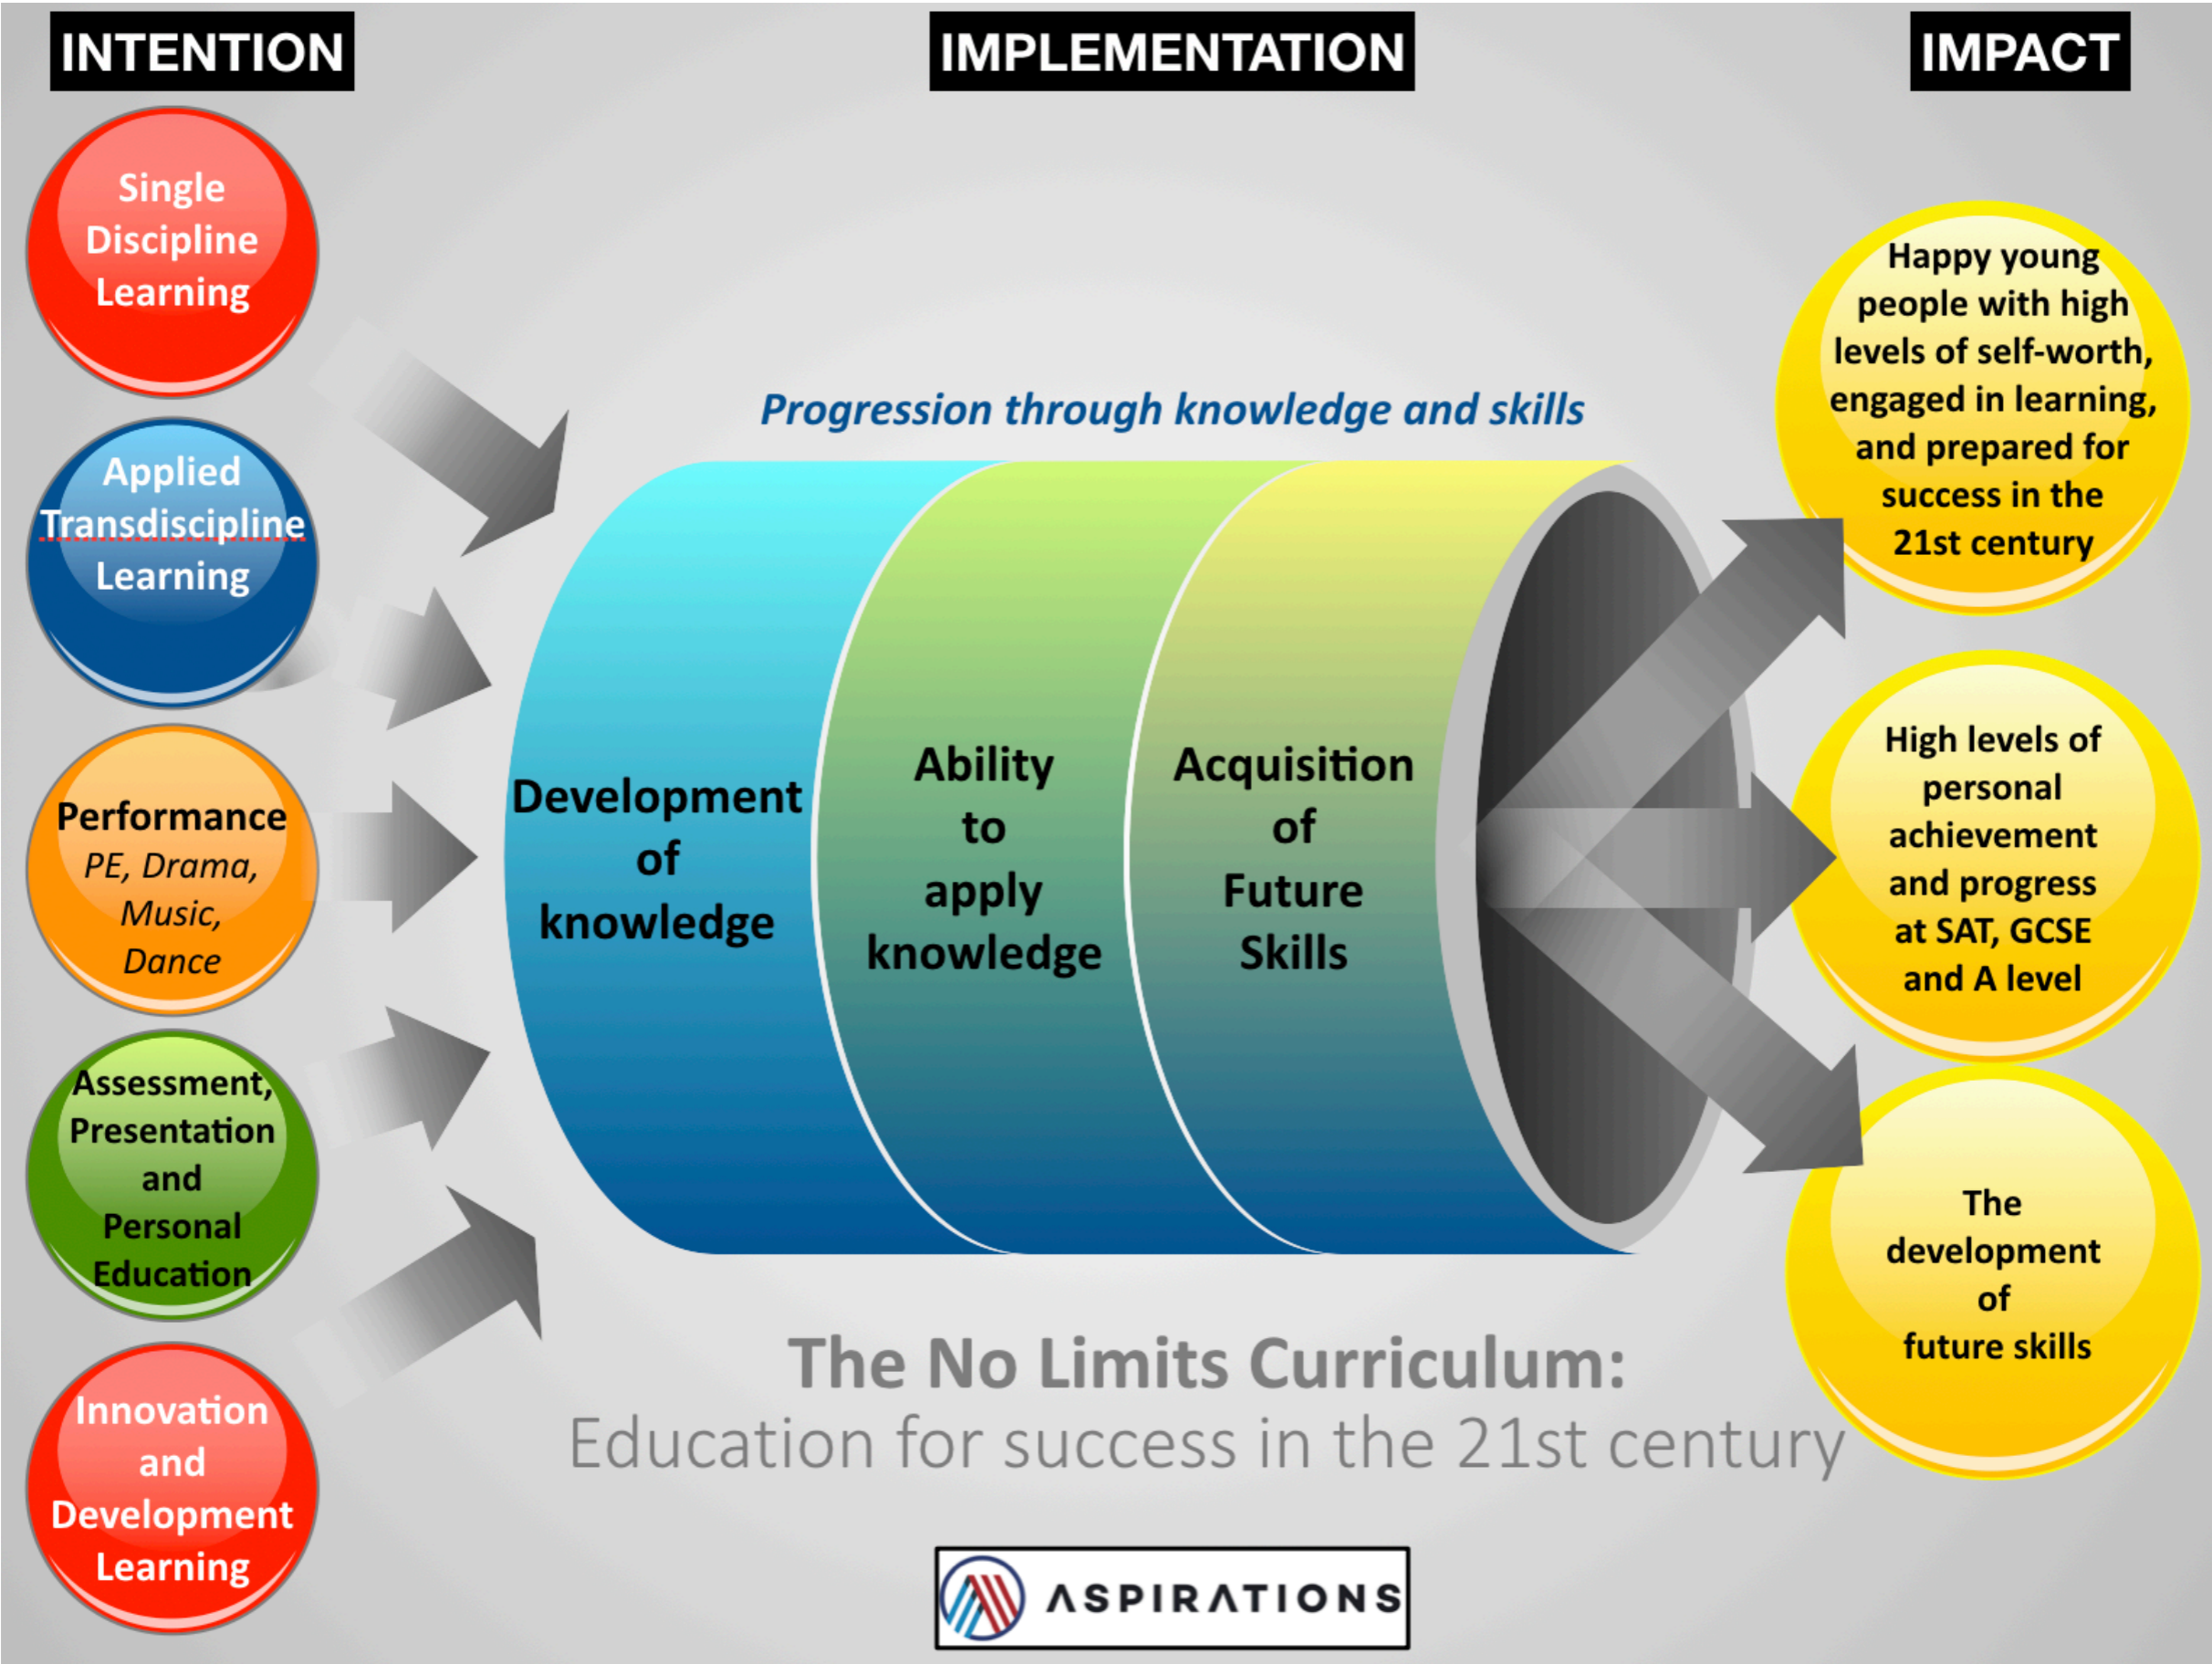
INTENTION

IMPLEMENTATION

IMPACT

Single Discipline Learning

Applied Transdiscipline Learning

Performance
PE, Drama, Music, Dance

Assessment, Presentation and Personal Education

Innovation and Development Learning

Progression through knowledge and skills

Development of knowledge

Ability to apply knowledge

Acquisition of Future Skills

Happy young people with high levels of self-worth, engaged in learning, and prepared for success in the 21st century

High levels of personal achievement and progress at SAT, GCSE and A level

The development of future skills

The No Limits Curriculum:
Education for success in the 21st century

ASPIRATIONS